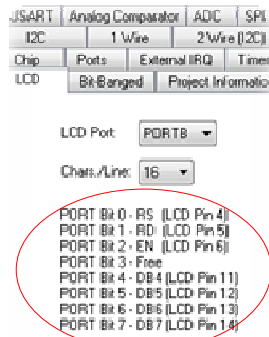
JSART | Analog Comparator | ADC | SPI
I2C | 1 Wire | 2 Wire (I2C)
Chip | Ports | External IRQ | Timer
LCD | Bit-Banged | Project Information

LCD Port: PORTB

Chars./Line: 16

PORT Bit 0 - RS (LCD Pin 4)
PORT Bit 1 - RD (LCD Pin 5)
PORT Bit 2 - EN (LCD Pin 6)
PORT Bit 3 - Free
PORT Bit 4 - DB4 (LCD Pin 11)
PORT Bit 5 - DB5 (LCD Pin 12)
PORT Bit 6 - DB6 (LCD Pin 13)
PORT Bit 7 - DB7 (LCD Pin 14)